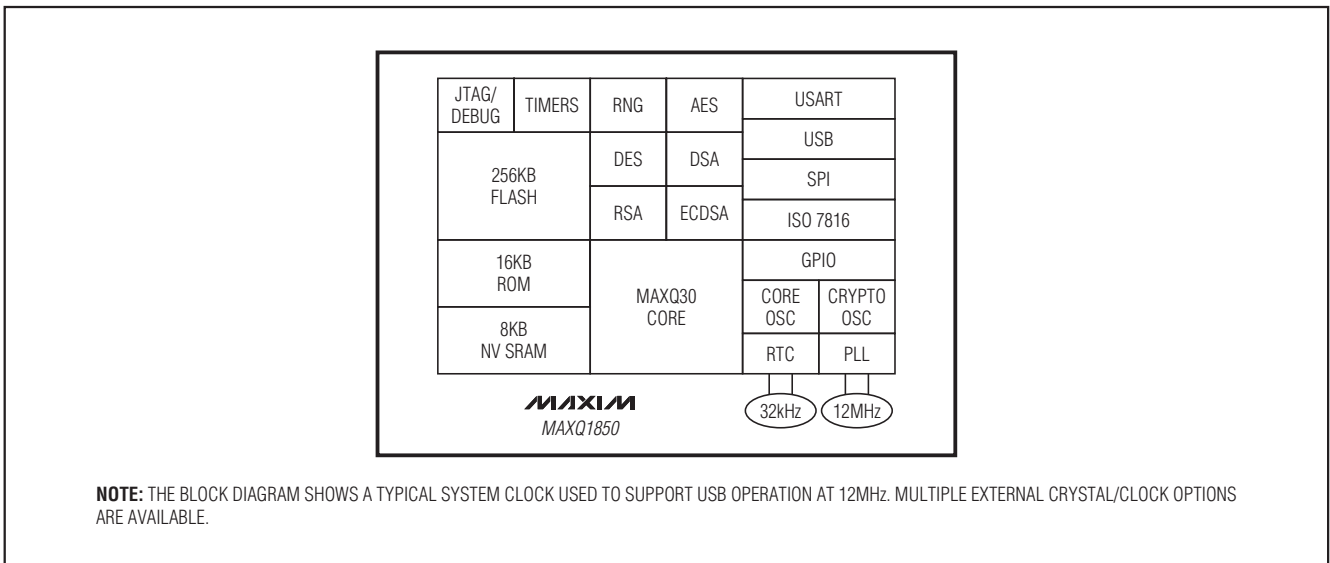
JTAG/ DEBUG

TIMERS

RNG

AES

USART

USB

256KB FLASH

DES

DSA

SPI

RSA

ECDSA

ISO 7816

16KB ROM

MAXQ30 CORE

GPIO

CORE OSC

CRYPTO OSC

8KB NV SRAM

RTC

PLL

MAXIM

MAXQ1850

32kHz

12MHz

NOTE: THE BLOCK DIAGRAM SHOWS A TYPICAL SYSTEM CLOCK USED TO SUPPORT USB OPERATION AT 12MHz. MULTIPLE EXTERNAL CRYSTAL/CLOCK OPTIONS ARE AVAILABLE.